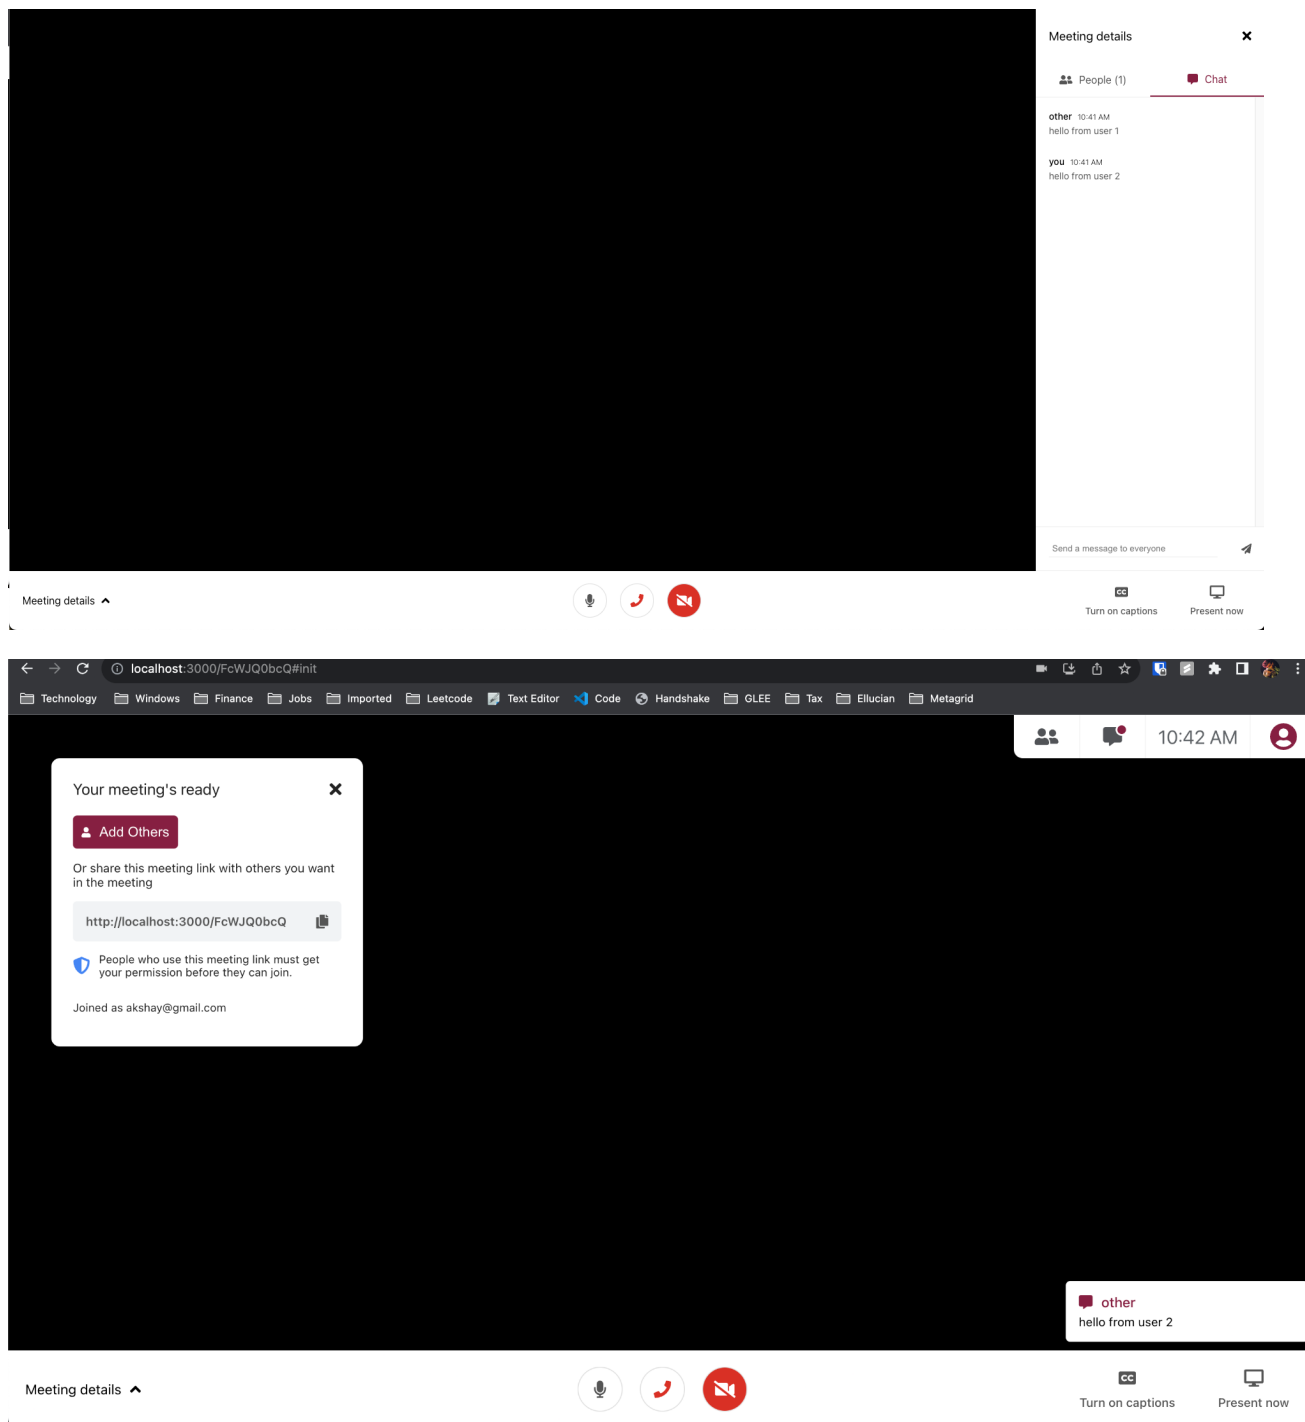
Meeting details

People (1)

Chat

other 10:41 AM
hello from user 1

you 10:41 AM
hello from user 2

Send a message to everyone

Meeting details

Turn on captions

Present now

localhost:3000/FcWJQ0bcQ#init

Technology Windows Finance Jobs Imported Leetcode Text Editor Code Handshake GLEE Tax Ellucian Metagrid

10:42 AM

Your meeting's ready

Add Others

Or share this meeting link with others you want in the meeting

http://localhost:3000/FcWJQ0bcQ

People who use this meeting link must get your permission before they can join.

Joined as akshay@gmail.com

other
hello from user 2

Meeting details

Turn on captions

Present now